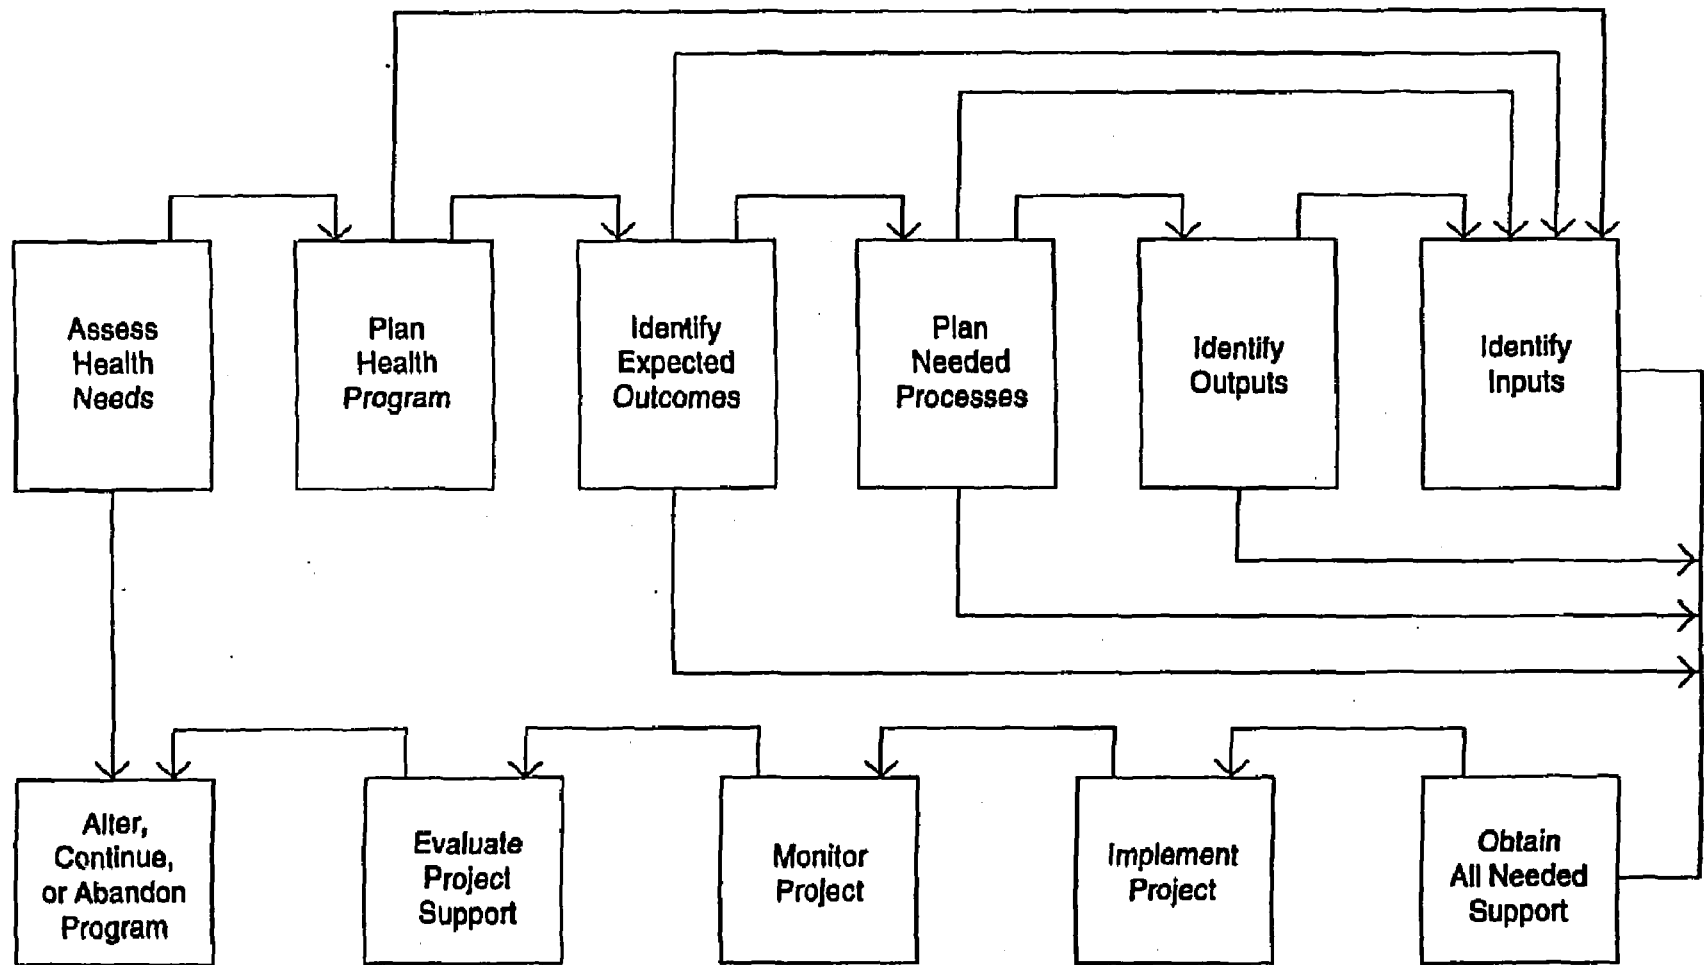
Assess Health Needs

Plan Health Program

Identify Expected Outcomes

Plan Needed Processes

Identify Outputs

Identify Inputs

Alter, Continue, or Abandon Program

Evaluate Project Support

Monitor Project

Implement Project

Obtain All Needed Support